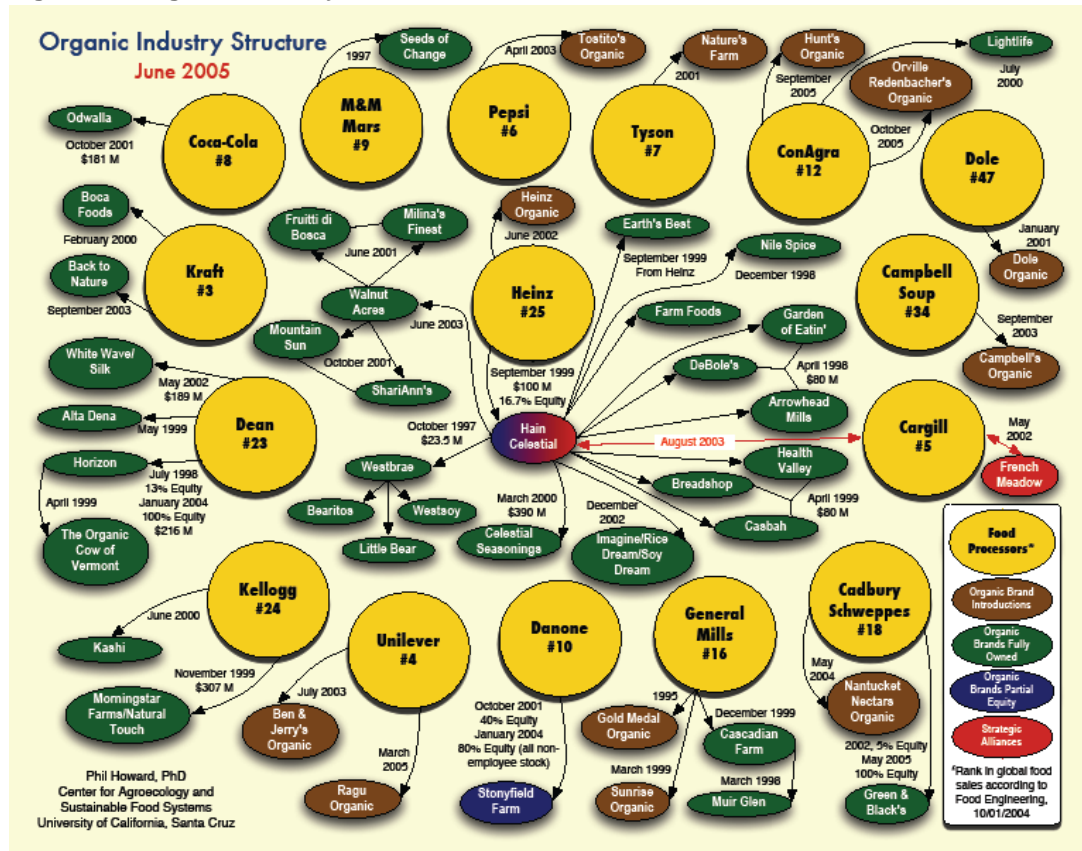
Organic Industry Structure
June 2005

Coca-Cola #8
Odwalla
October 2001 $181 M

M&M Mars #9
1997
Seeds of Change

Pepsi #6
April 2003
Tostito's Organic

Tyson #7
2001
Nature's Farm

ConAgra #12
Hunt's Organic
September 2005
Orville Redenbacher's Organic
October 2005
Lightlife
July 2000

Dole #47
January 2001
Dole Organic

Kraft #3
Boca Foods
February 2000
Back to Nature
September 2003

Walnut Acres
Fruitti di Bosca
Milina's Finest
June 2001
Mountain Sun
October 2001
ShariAnn's
June 2003

Heinz #25
Heinz Organic
June 2002
Earth's Best
September 1999 From Heinz
Nile Spice
December 1998
September 1999 $100 M 16.7% Equity

Campbell Soup #34
September 2003
Campbell's Organic

Farm Foods
Garden of Eatin'
DeBole's
April 1998 $80 M
Arrowhead Mills

Cargill #5
May 2002
French Meadow
August 2003

Dean #23
White Wave/ Silk
May 2002 $189 M
Alta Dena
May 1999
Horizon
July 1998 13% Equity January 2004 100% Equity $216 M
April 1999
The Organic Cow of Vermont

Hain Celestial
October 1997 $23.5 M
Westbrae
Bearitos
Westsoy
Little Bear
March 2000 $390 M
Celestial Seasonings
December 2002
Imagine/Rice Dream/Soy Dream
Health Valley
Breadshop
April 1999 $80 M
Casbah

Kellogg #24
June 2000
Kashi
November 1999 $307 M
Morningstar Farms/Natural Touch

Unilever #4
July 2003
Ben & Jerry's Organic
March 2005
Ragu Organic

Danone #10
October 2001 40% Equity January 2004 80% Equity (all non-employee stock)
Stonyfield Farm

General Mills #16
1995
Gold Medal Organic
December 1999
Cascadian Farm
March 1999
Sunrise Organic
March 1998
Muir Glen

Cadbury Schweppes #18
May 2004
Nantucket Nectars Organic
2002, 5% Equity May 2005 100% Equity
Green & Black's

Food Processors*
Organic Brand Introductions
Organic Brands Fully Owned
Organic Brands Partial Equity
Strategic Alliances
*Rank in global food sales according to Food Engineering, 10/01/2004

Phil Howard, PhD
Center for Agroecology and Sustainable Food Systems
University of California, Santa Cruz